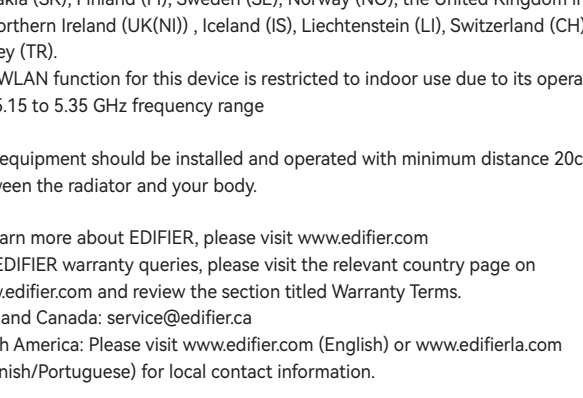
akia (SK), Finland (FI), Sweden (SE), Norway (NO), the United Kingdom in orthern Ireland (UK(NI)) , Iceland (IS), Liechtenstein (LI), Switzerland (CH) ey (TR).
WLAN function for this device is restricted to indoor use due to its opera 5.15 to 5.35 GHz frequency range

equipment should be installed and operated with minimum distance 20c ween the radiator and your body.

arn more about EDIFIER, please visit www.edifier.com
EDIFIER warranty queries, please visit the relevant country page on v.edifier.com and review the section titled Warranty Terms.
and Canada: service@edifier.ca
h America: Please visit www.edifier.com (English) or www.edifierla.com nish/Portuguese) for local contact information.